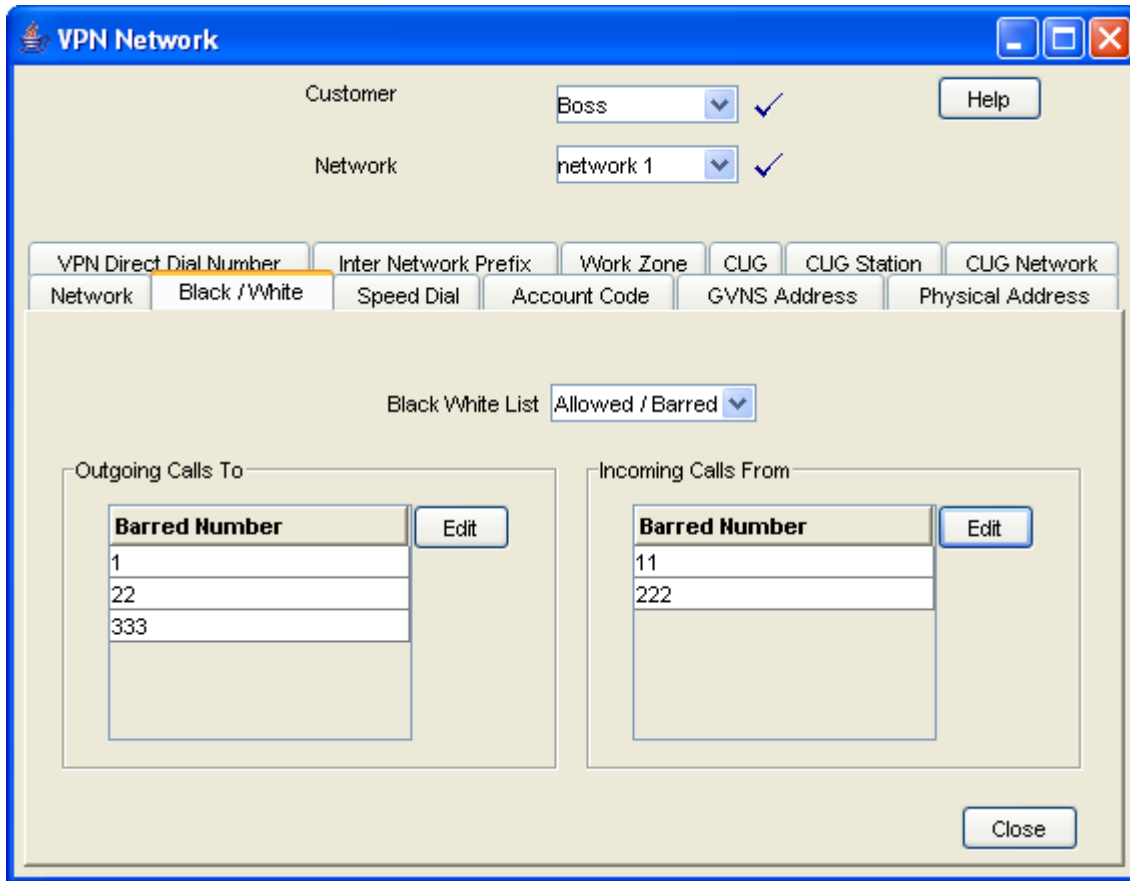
VPN Network

Customer Boss

Network network 1

Help

VPN Direct Dial Number | Inter Network Prefix | Work Zone | CUG | CUG Station | CUG Network

Network | Black / White | Speed Dial | Account Code | GVNS Address | Physical Address

Black White List Allowed / Barred

Outgoing Calls To

| Barred Number |
|---|
| 1 |
| 22 |
| 333 |

Edit

Incoming Calls From

| Barred Number |
|---|
| 11 |
| 222 |

Edit

Close